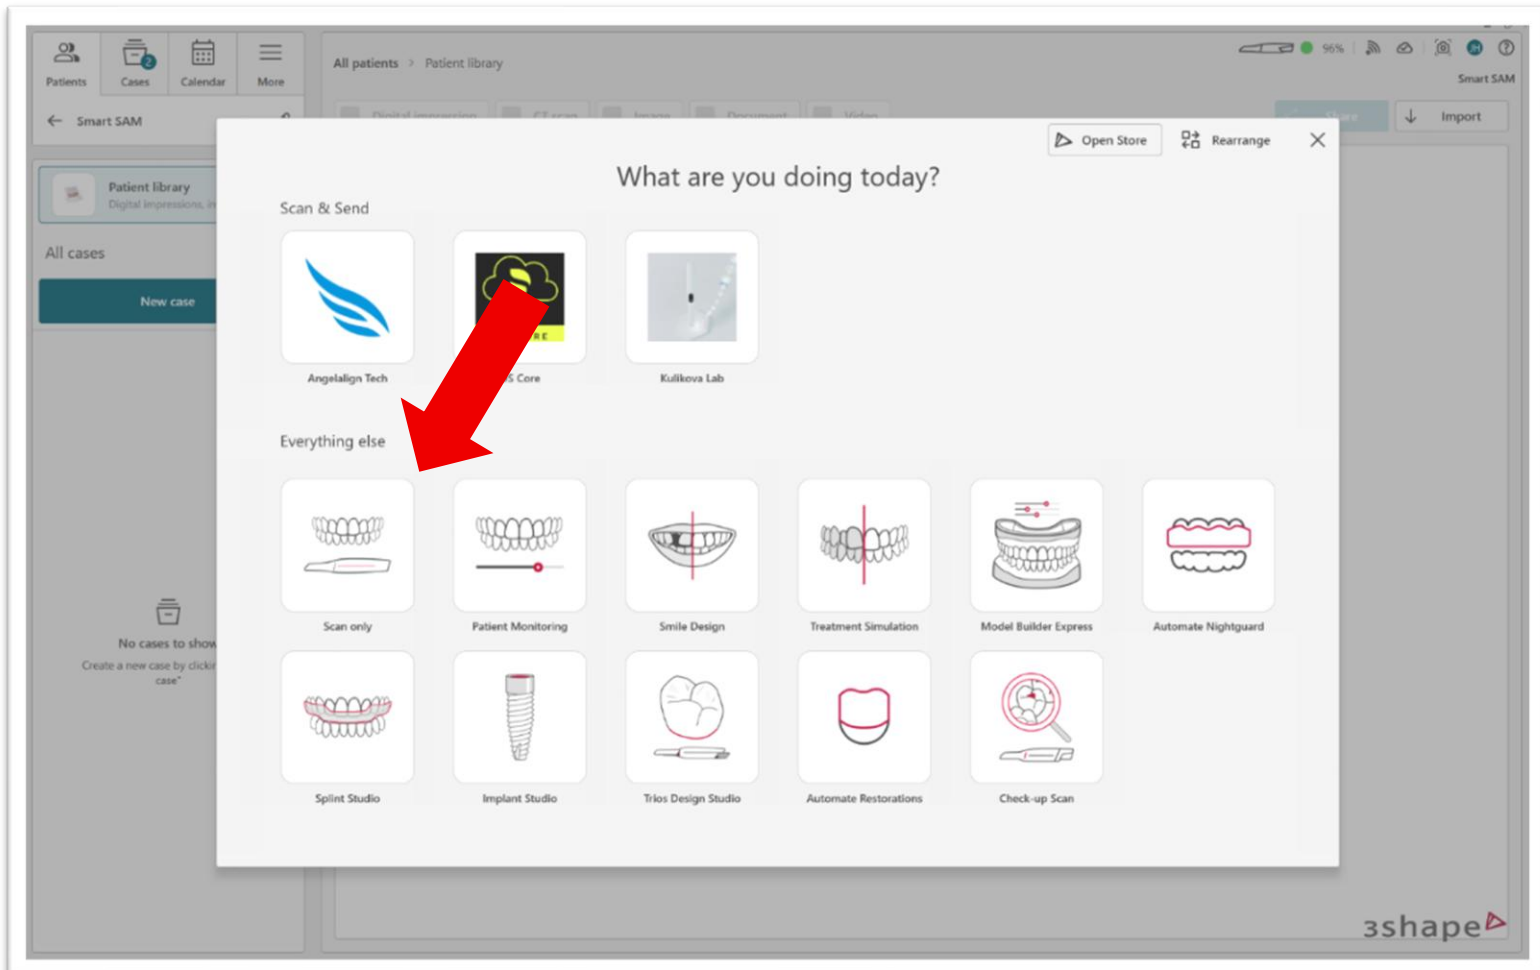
Patients
Cases
Calendar
More

All patients > Patient library

96%

Smart SAM

Smart SAM

Import

Patient library
Digital impressions, in

All cases

New case

No cases to show
Create a new case by clickir case"

Open Store
Rearrange

What are you doing today?

Scan & Send

Angelalign Tech
S Core
Kulikova Lab

Everything else

Scan only
Patient Monitoring
Smile Design
Treatment Simulation
Model Builder Express
Automate Nightguard
Splint Studio
Implant Studio
Trios Design Studio
Automate Restorations
Check-up Scan

3shape